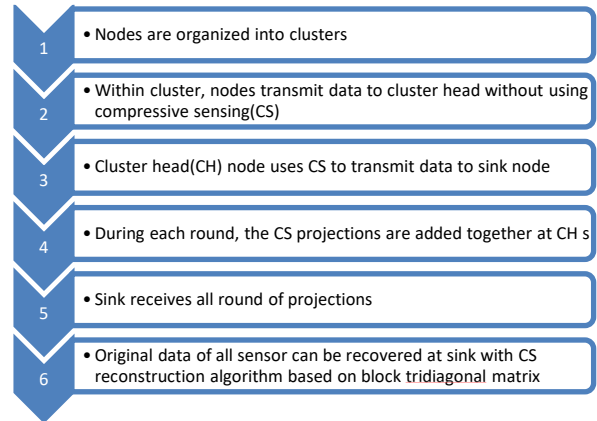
1

• Nodes are organized into clusters

2

• Within cluster, nodes transmit data to cluster head without using compressive sensing(CS)

3

• Cluster head(CH) node uses CS to transmit data to sink node

4

• During each round, the CS projections are added together at CH s

5

• Sink receives all round of projections

6

• Original data of all sensor can be recovered at sink with CS reconstruction algorithm based on block tridiagonal matrix